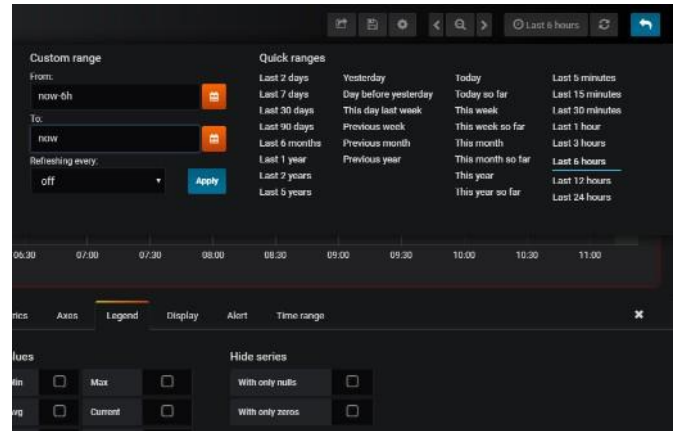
Last 6 hours

Custom range

From:

now-6h

To:

now

Refreshing every:

off

Apply

Quick ranges

Last 2 days
Last 7 days
Last 30 days
Last 90 days
Last 6 months
Last 1 year
Last 2 years
Last 5 years

Yesterday
Day before yesterday
This day last week
Previous week
Previous month
Previous year

Today
Today so far
This week
This week so far
This month
This month so far
This year
This year so far

Last 5 minutes
Last 15 minutes
Last 30 minutes
Last 1 hour
Last 3 hours
Last 6 hours
Last 12 hours
Last 24 hours

06:30 07:00 07:30 08:00 08:30 09:00 09:30 10:00 10:30 11:00

rics Axes Legend Display Alert Time range

lues

Min
Max
Avg
Current

Hide series

With only nulls
With only zeros